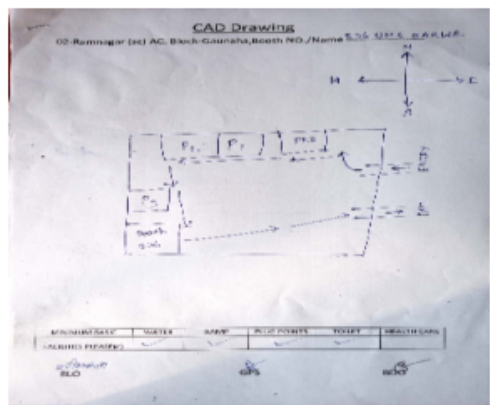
CAD Drawing

02-Ramnagar (sc) AC. Block-Gaunaha,Booth NO./Name 336 UPS BARWA

N

W

E

S

P2

P1

P3

P4

Booth 336

| MINIMUM FACI | WATER | RAMP | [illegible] POINTS | TOILET | HEALTH CARE |
|---|---|---|---|---|---|
| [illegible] | ✓ | ✓ | ✓ | ✓ | |

BLO

GPS

BDO